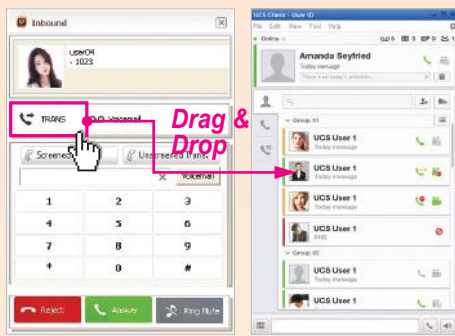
Inbound

user04
- 1023

TRANS
D.O. Voicemail

Screened
Unscreened Trans.

Voicemail

1 2 3
4 5 6
7 8 9
* 0 #

Reject
Answer
Ring Mute

Drag & Drop

UCS Client - User ID
File Edit View Tool Help
Online

Amanda Seyfried
Today message
There's no today's schedule.

Group 01
UCS User 1
Today message
UCS User 1
Today message
UCS User 1
Today message
UCS User 1
DND
Group 02
UCS User 1
Today message
UCS User 1
Today message